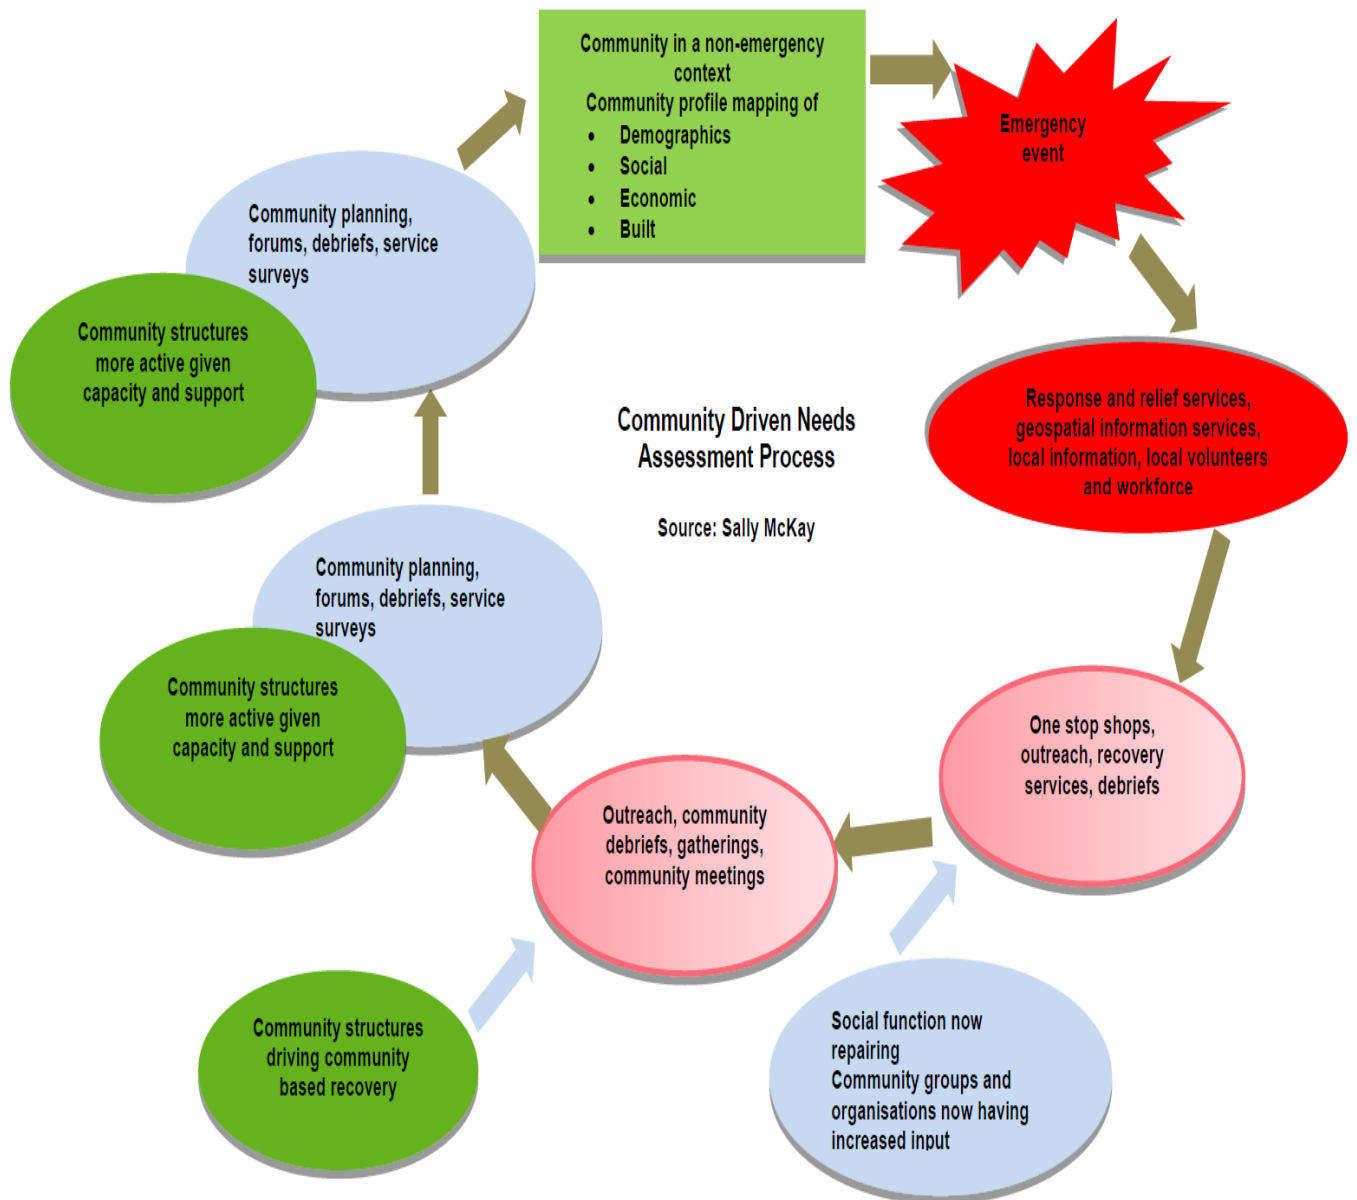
Community in a non-emergency context
Community profile mapping of
- Demographics
- Social
- Economic
- Built

Emergency event

Response and relief services, geospatial information services, local information, local volunteers and workforce

One stop shops, outreach, recovery services, debriefs

Social function now repairing
Community groups and organisations now having increased input

Outreach, community debriefs, gatherings, community meetings

Community structures driving community based recovery

Community planning, forums, debriefs, service surveys

Community structures more active given capacity and support

Community planning, forums, debriefs, service surveys

Community structures more active given capacity and support

Community Driven Needs Assessment Process

Source: Sally McKay